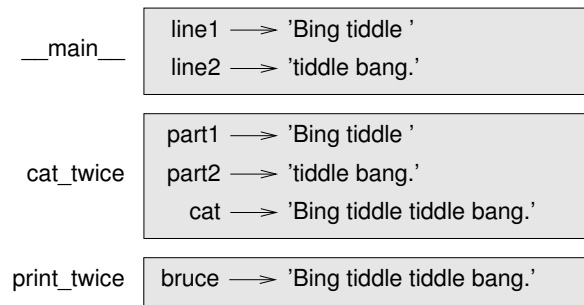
\_\_main\_\_

line1 $\longrightarrow$ 'Bing tiddle '

line2 $\longrightarrow$ 'tiddle bang.'

cat_twice

part1 $\longrightarrow$ 'Bing tiddle '

part2 $\longrightarrow$ 'tiddle bang.'

cat $\longrightarrow$ 'Bing tiddle tiddle bang.'

print_twice

bruce $\longrightarrow$ 'Bing tiddle tiddle bang.'